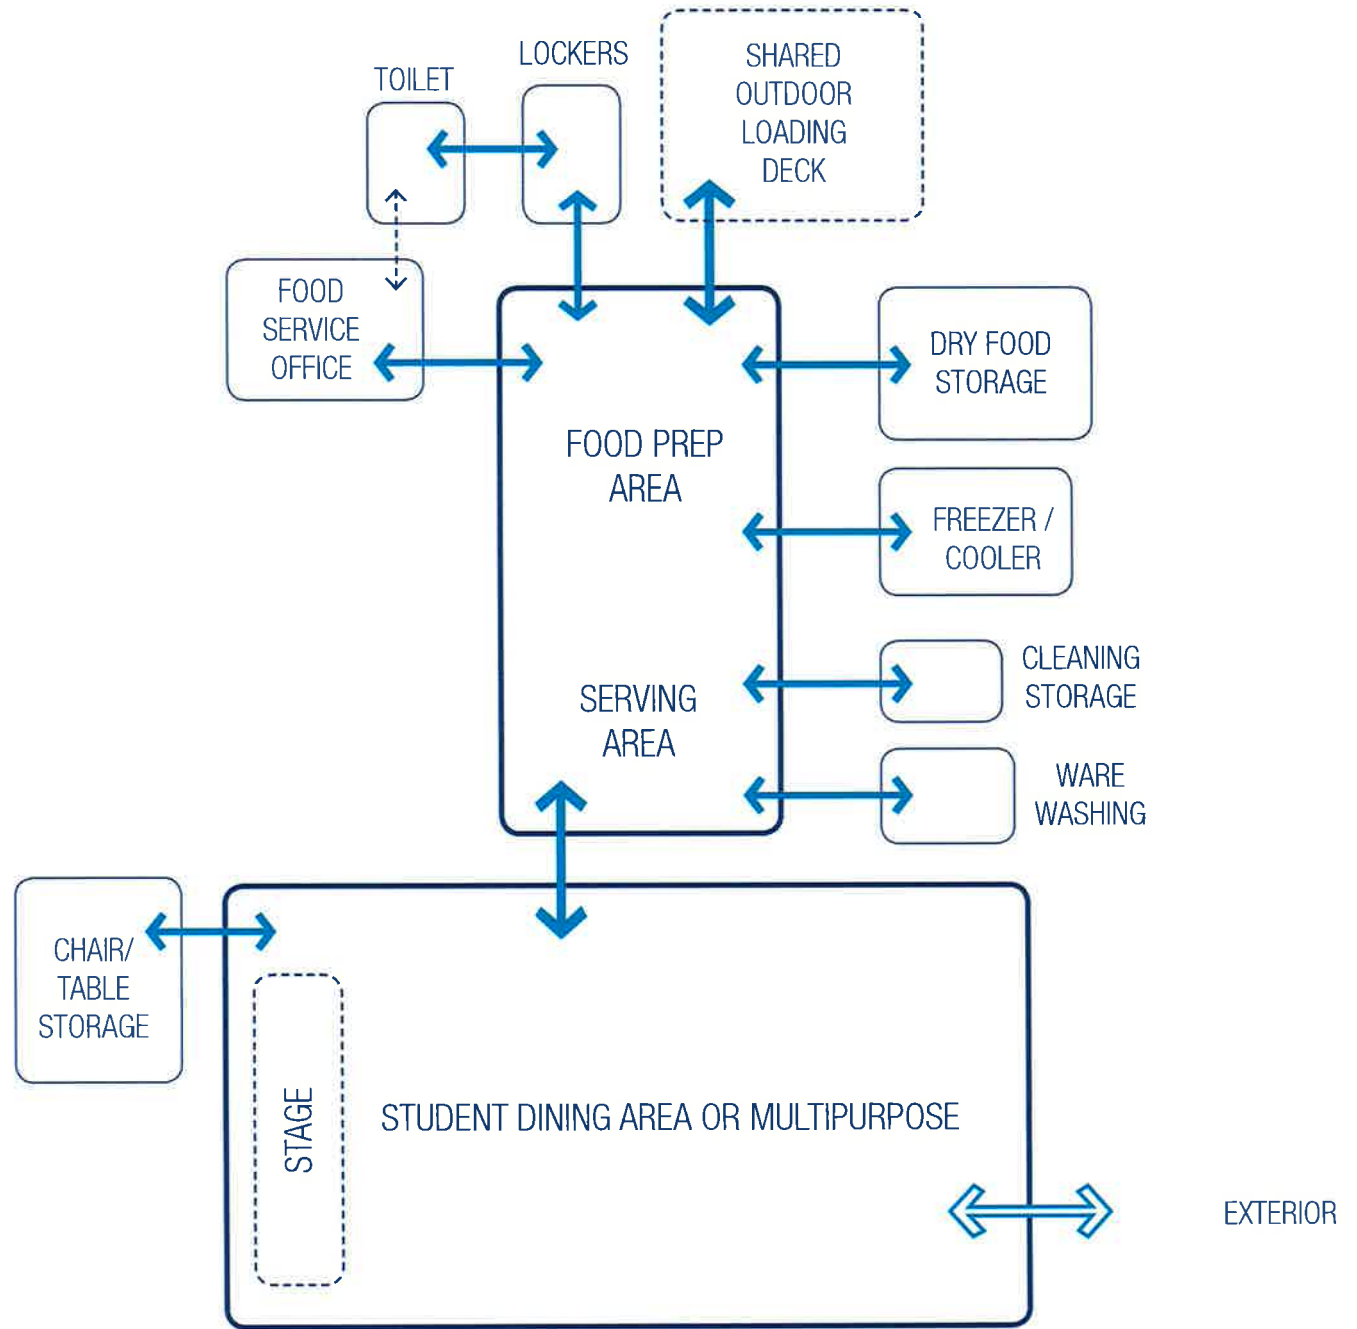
TOILET

LOCKERS

SHARED OUTDOOR LOADING DECK

FOOD SERVICE OFFICE

DRY FOOD STORAGE

FOOD PREP AREA

FREEZER / COOLER

CLEANING STORAGE

SERVING AREA

WARE WASHING

CHAIR/ TABLE STORAGE

STAGE

STUDENT DINING AREA OR MULTIPURPOSE

EXTERIOR